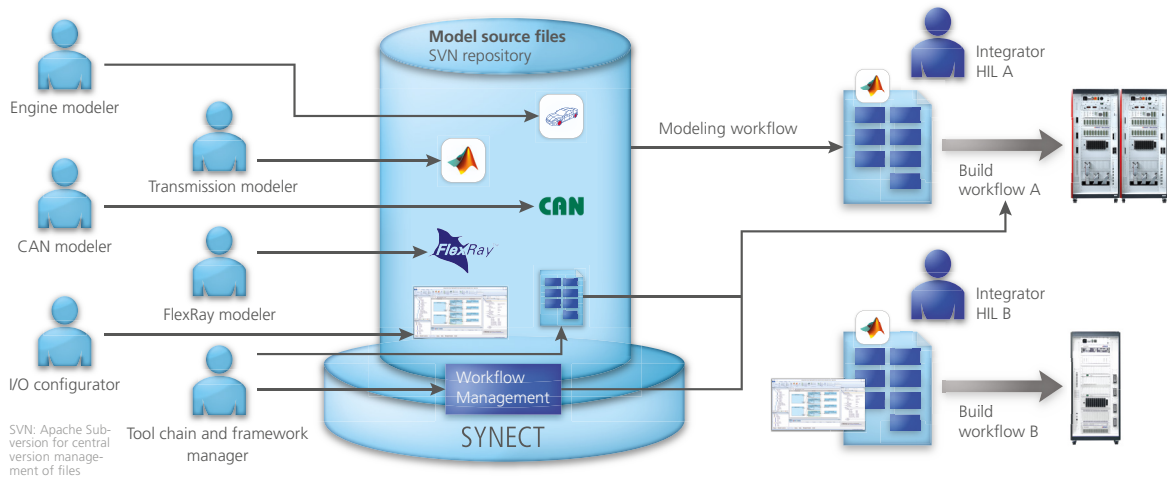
Model source files
SVN repository

Engine modeler

Transmission modeler

CAN modeler

CAN

FlexRay

FlexRay modeler

I/O configurator

Tool chain and framework manager

Workflow Management

SYNECT

SVN: Apache Subversion for central version management of files

Modeling workflow

Integrator HIL A

Build workflow A

Integrator HIL B

Build workflow B